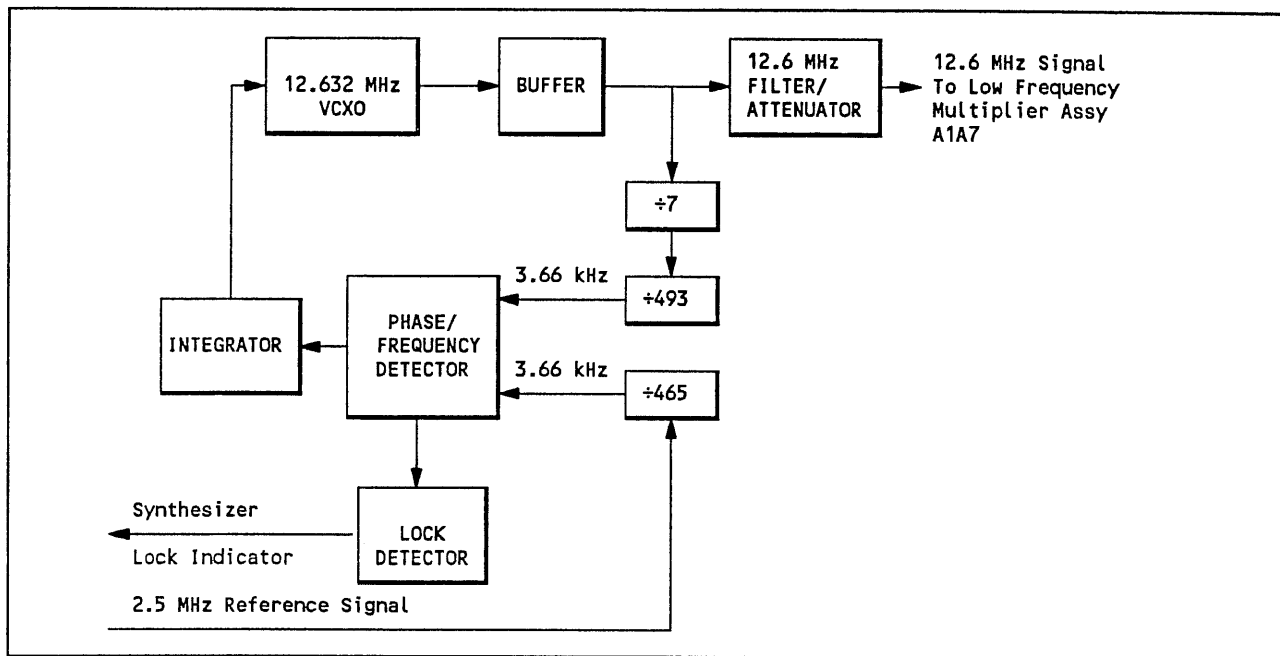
12.632 MHz VCXO

BUFFER

12.6 MHz FILTER/ ATTENUATOR

12.6 MHz Signal To Low Frequency Multiplier Assy A1A7

÷7

3.66 kHz

÷493

INTEGRATOR

PHASE/ FREQUENCY DETECTOR

3.66 kHz

÷465

Synthesizer

Lock Indicator

LOCK DETECTOR

2.5 MHz Reference Signal